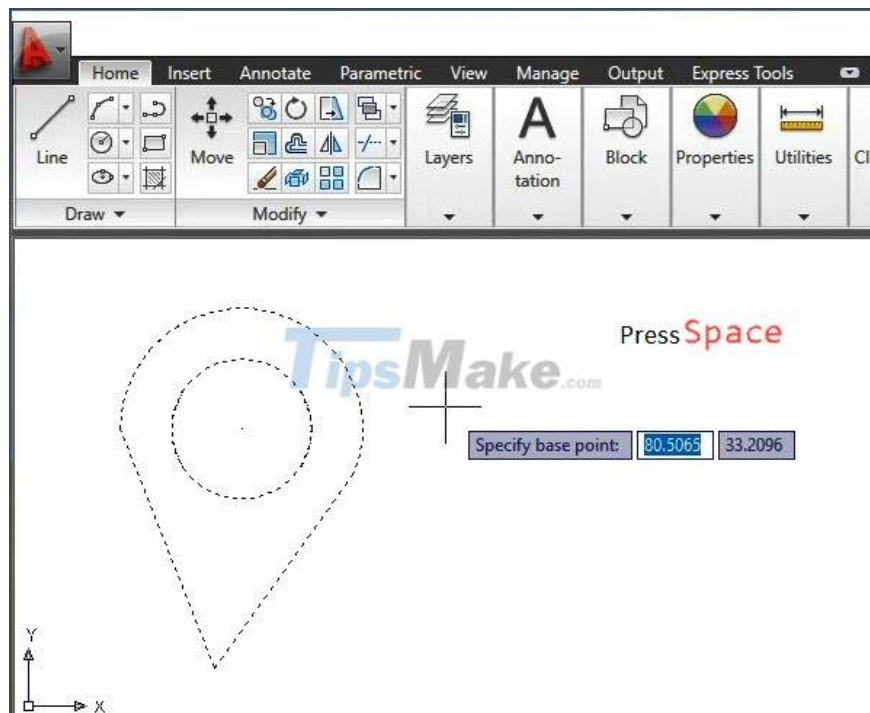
Home Insert Annotate Parametric View Manage Output Express Tools

Line

Draw ▾

Move

Modify ▾

Layers

Anno-tation

Block

Properties

Utilities

Cl

TipsMake.com

Press Space

Specify base point: 80.5065 33.2096

Y

X